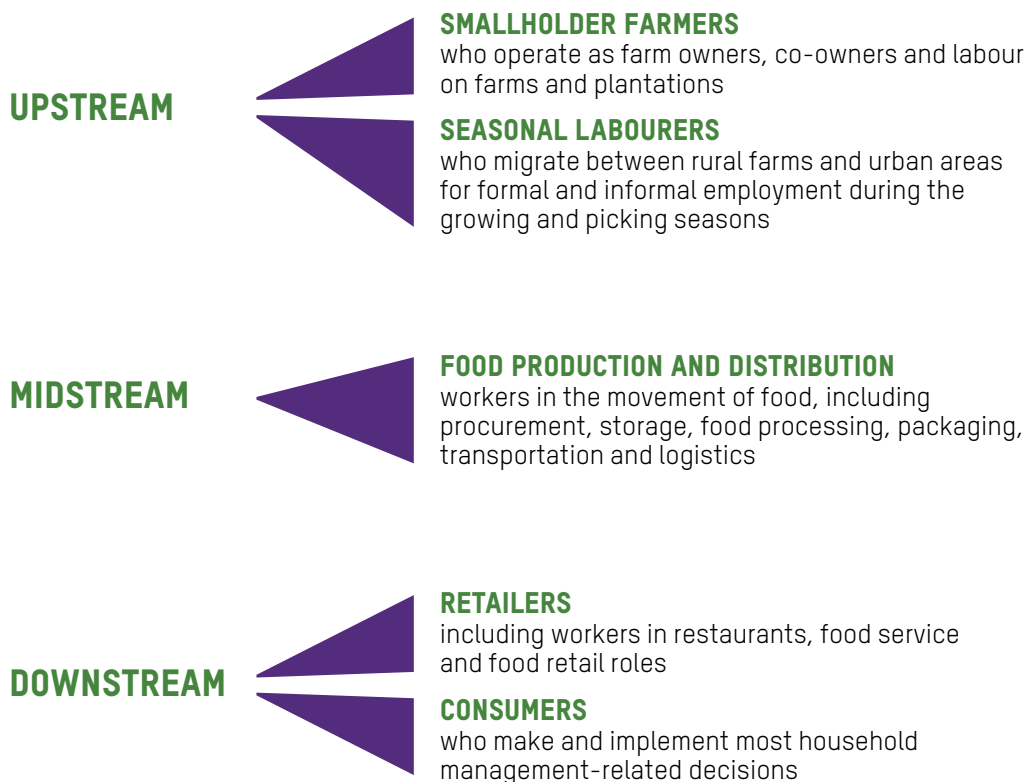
UPSTREAM

SMALLHOLDER FARMERS
who operate as farm owners, co-owners and labour on farms and plantations

SEASONAL LABOURERS
who migrate between rural farms and urban areas for formal and informal employment during the growing and picking seasons

MIDSTREAM

FOOD PRODUCTION AND DISTRIBUTION
workers in the movement of food, including procurement, storage, food processing, packaging, transportation and logistics

DOWNSTREAM

RETAILERS
including workers in restaurants, food service and food retail roles

CONSUMERS
who make and implement most household management-related decisions